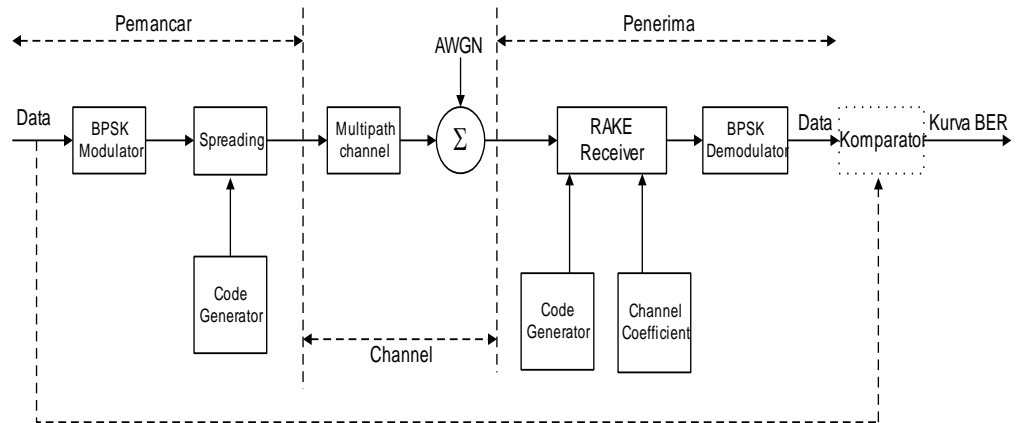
Pemancar

Penerima

AWGN

Data

BPSK Modulator

Spreading

Multipath channel

$\Sigma$

RAKE Receiver

BPSK Demodulator

Data

Komparator

Kurva BER

Code Generator

Code Generator

Channel Coefficient

Channel